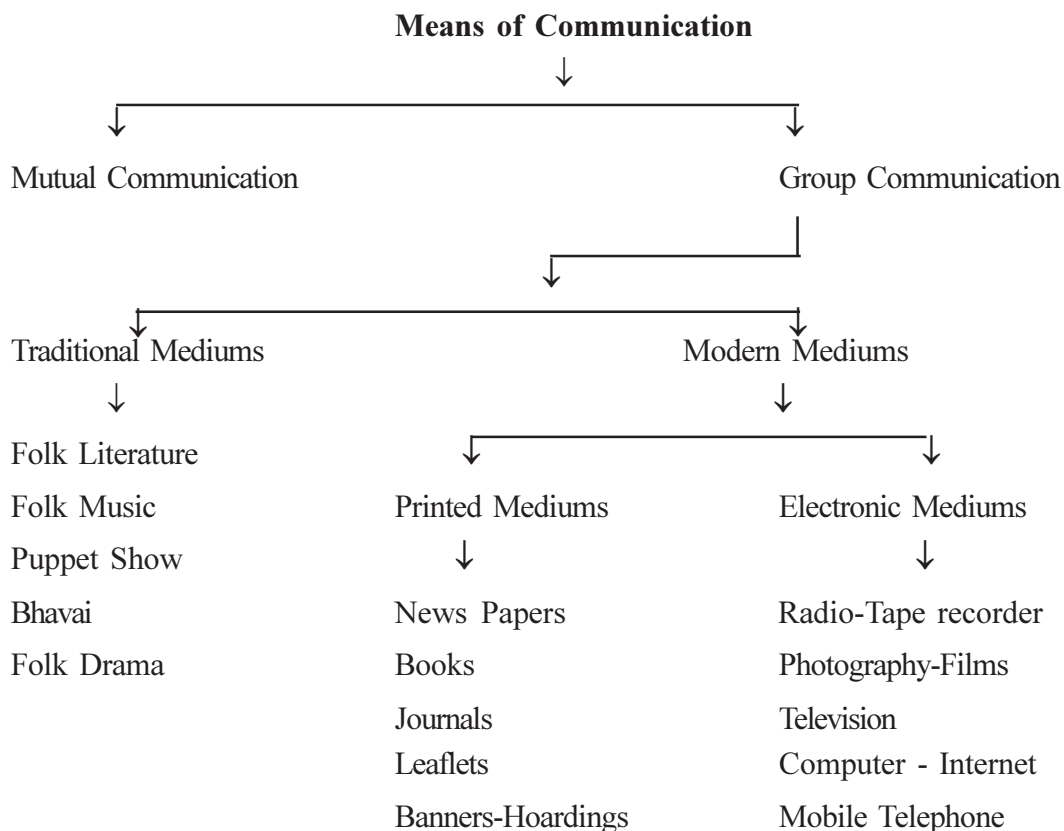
Means of Communication

Mutual Communication

Group Communication

Traditional Mediums

Folk Literature
Folk Music
Puppet Show
Bhavai
Folk Drama

Modern Mediums

Printed Mediums

News Papers
Books
Journals
Leaflets
Banners-Hoardings

Electronic Mediums

Radio-Tape recorder
Photography-Films
Television
Computer - Internet
Mobile Telephone